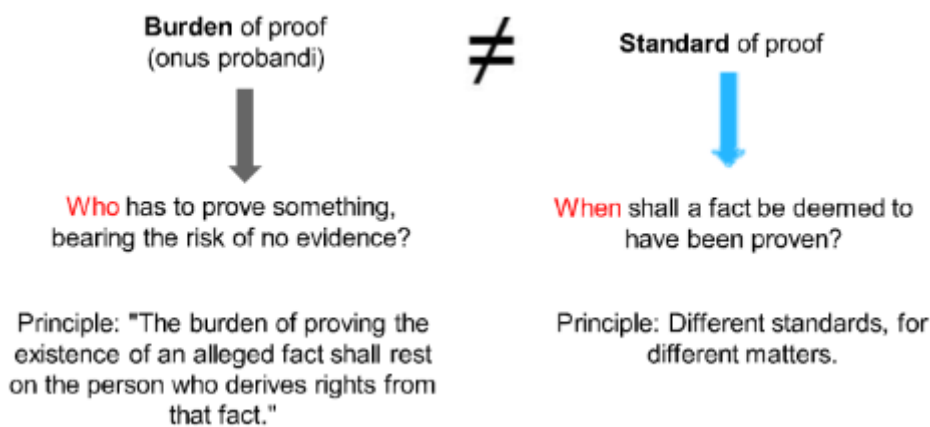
Burden of proof
(onus probandi)

$\neq$

Standard of proof

Who has to prove something, bearing the risk of no evidence?

When shall a fact be deemed to have been proven?

Principle: "The burden of proving the existence of an alleged fact shall rest on the person who derives rights from that fact."

Principle: Different standards, for different matters.